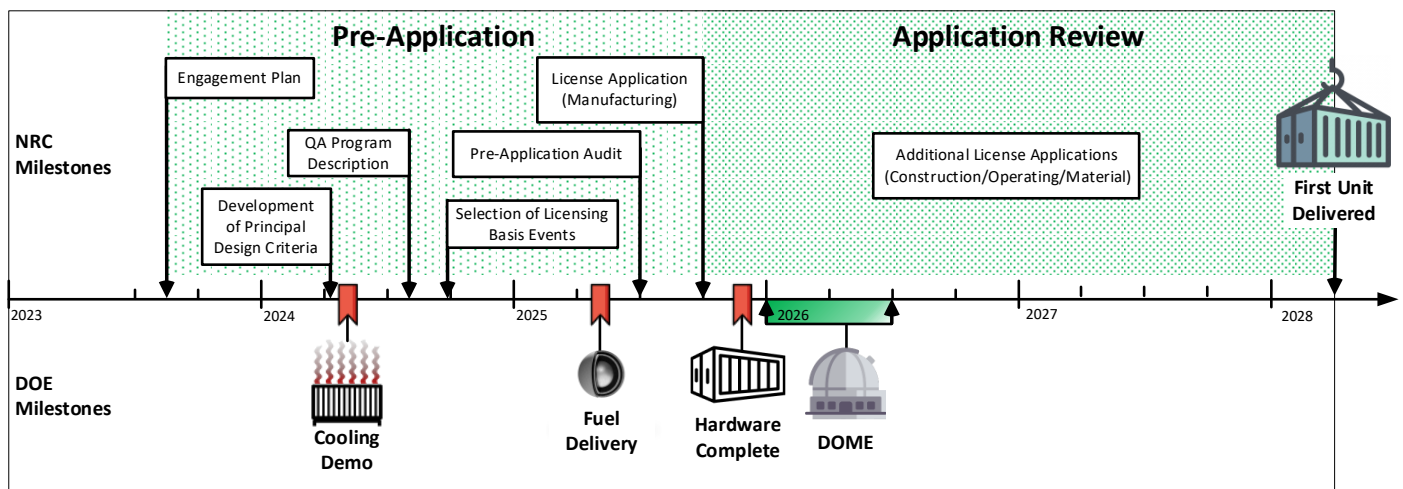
Pre-Application

Application Review

NRC Milestones

Engagement Plan

QA Program Description

Development of Principal Design Criteria

License Application (Manufacturing)

Pre-Application Audit

Selection of Licensing Basis Events

Additional License Applications (Construction/Operating/Material)

First Unit Delivered

2023

2024

2025

2026

2027

2028

DOE Milestones

Cooling Demo

Fuel Delivery

Hardware Complete

DOME